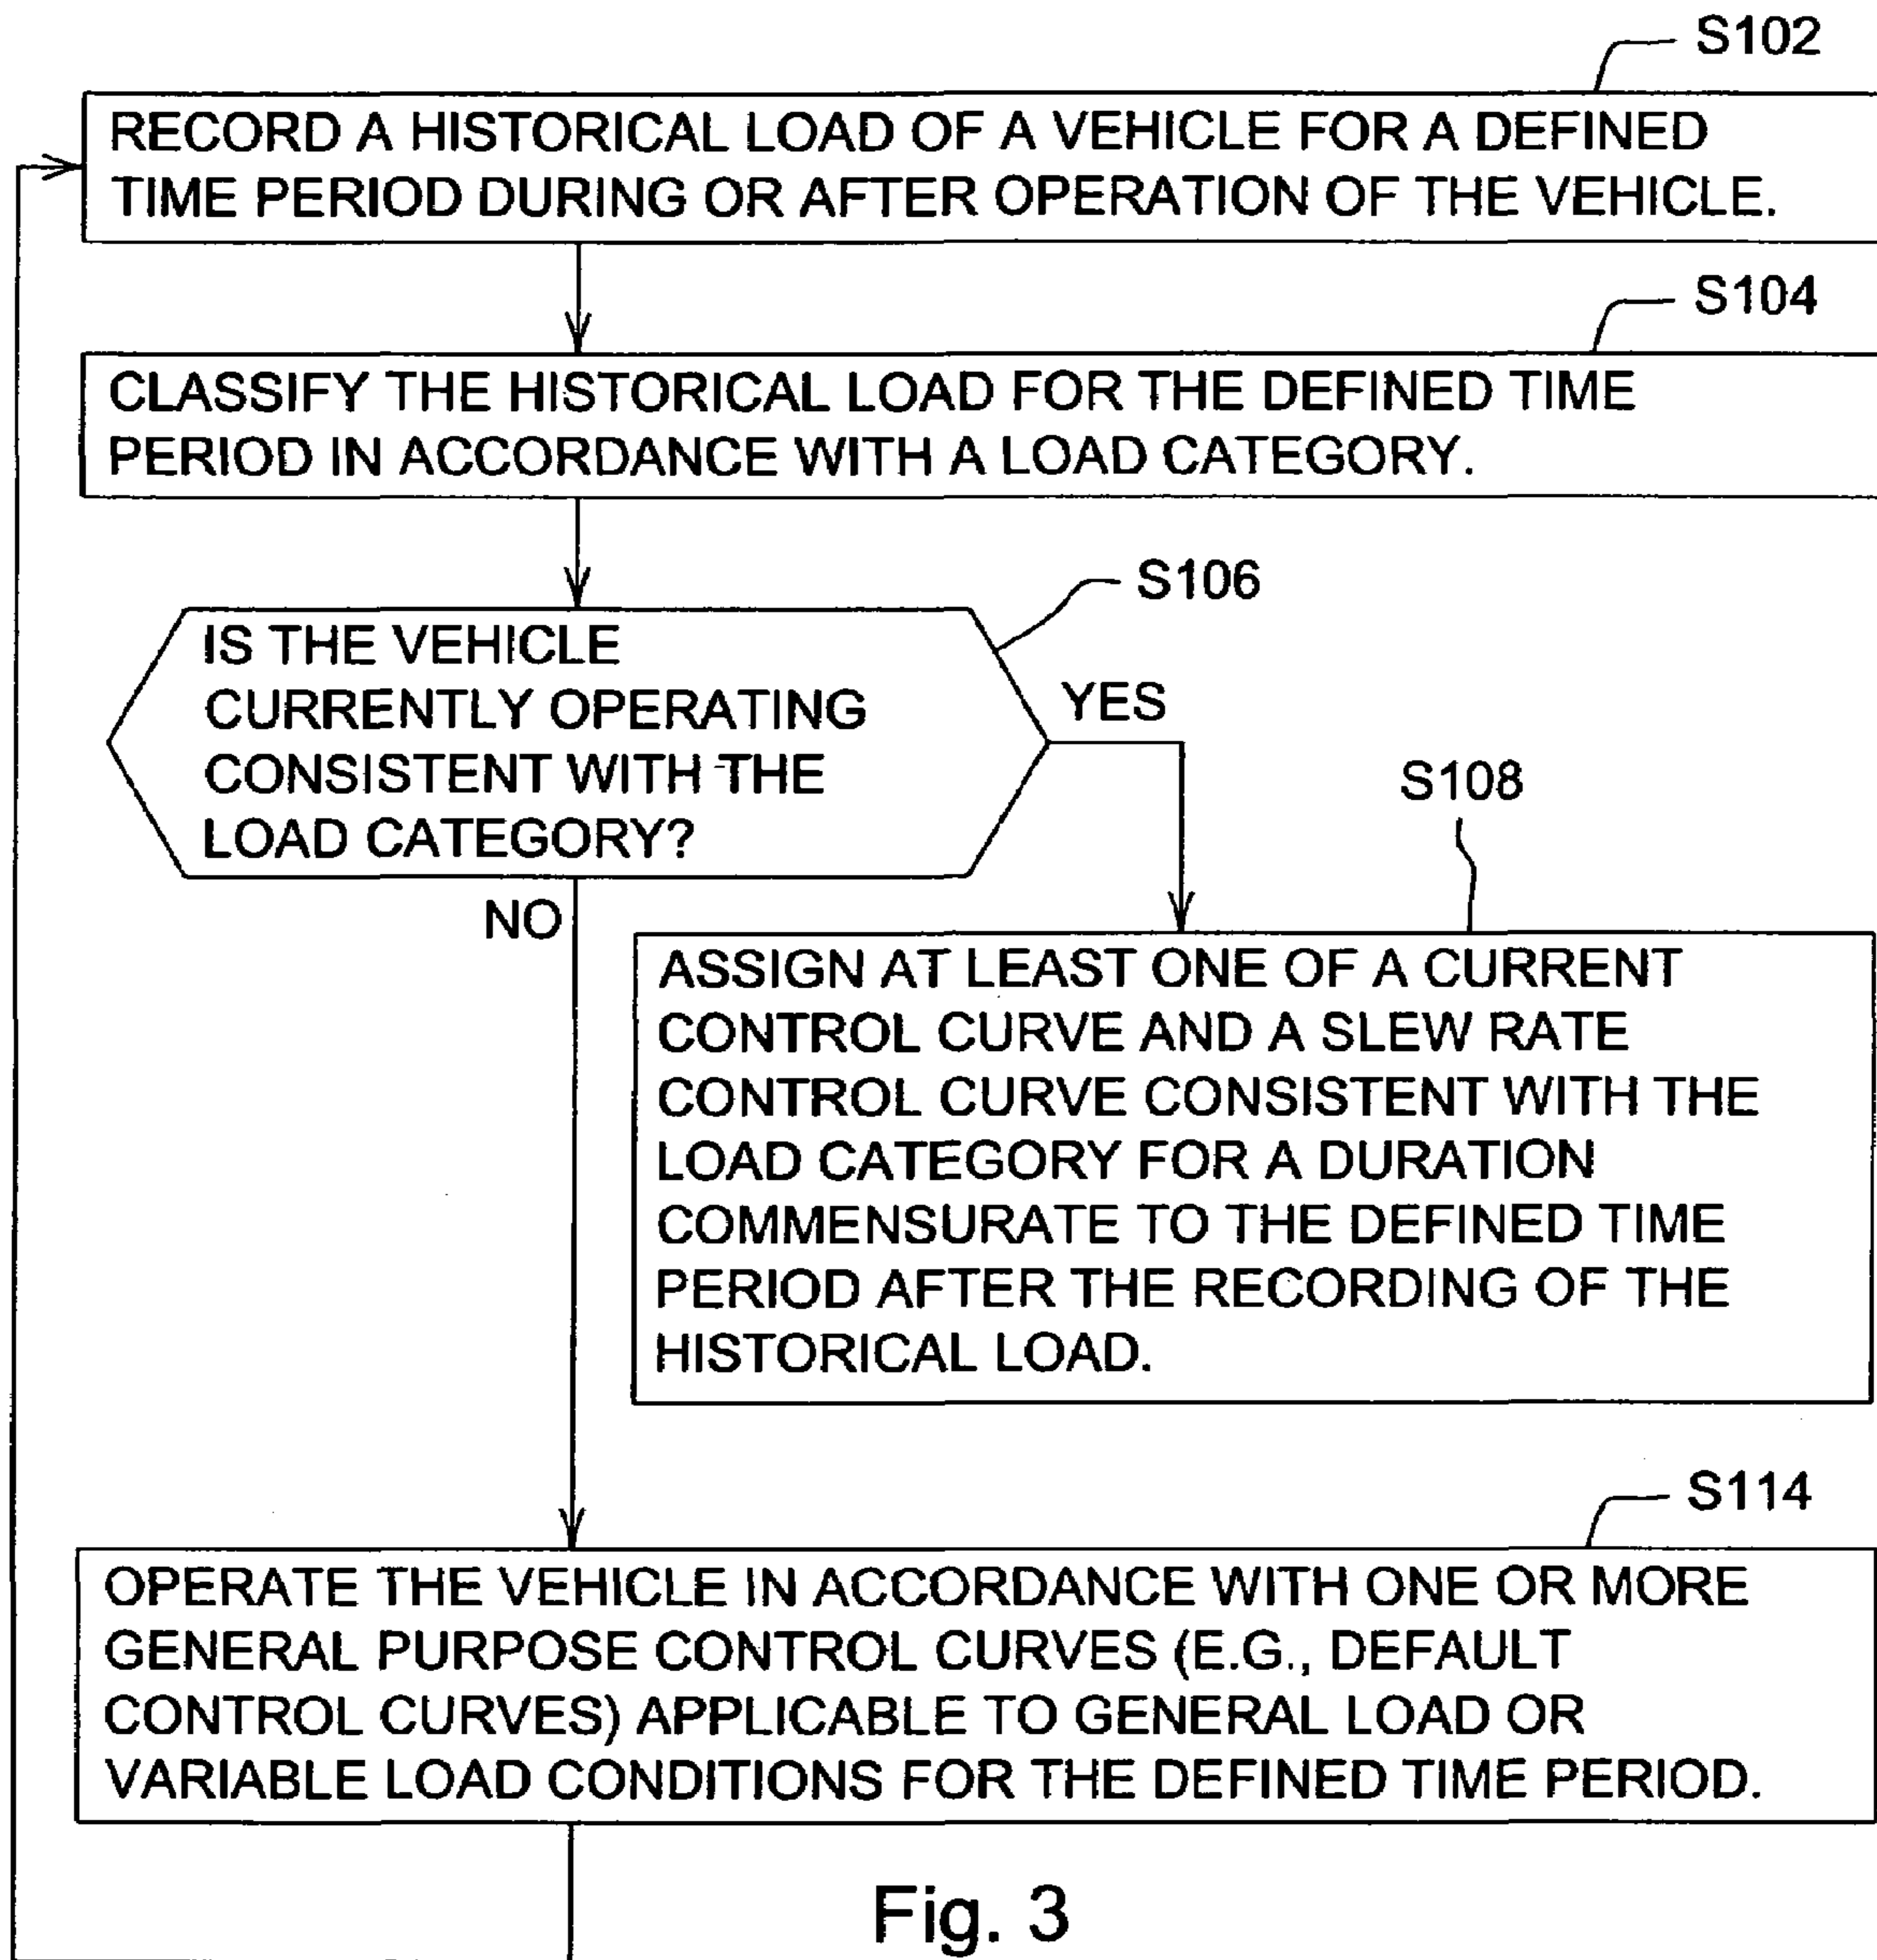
S102

RECORD A HISTORICAL LOAD OF A VEHICLE FOR A DEFINED TIME PERIOD DURING OR AFTER OPERATION OF THE VEHICLE.

S104

CLASSIFY THE HISTORICAL LOAD FOR THE DEFINED TIME PERIOD IN ACCORDANCE WITH A LOAD CATEGORY.

S106

IS THE VEHICLE CURRENTLY OPERATING CONSISTENT WITH THE LOAD CATEGORY?

YES

S108

NO

ASSIGN AT LEAST ONE OF A CURRENT CONTROL CURVE AND A SLEW RATE CONTROL CURVE CONSISTENT WITH THE LOAD CATEGORY FOR A DURATION COMMENSURATE TO THE DEFINED TIME PERIOD AFTER THE RECORDING OF THE HISTORICAL LOAD.

S114

OPERATE THE VEHICLE IN ACCORDANCE WITH ONE OR MORE GENERAL PURPOSE CONTROL CURVES (E.G., DEFAULT CONTROL CURVES) APPLICABLE TO GENERAL LOAD OR VARIABLE LOAD CONDITIONS FOR THE DEFINED TIME PERIOD.

Fig. 3